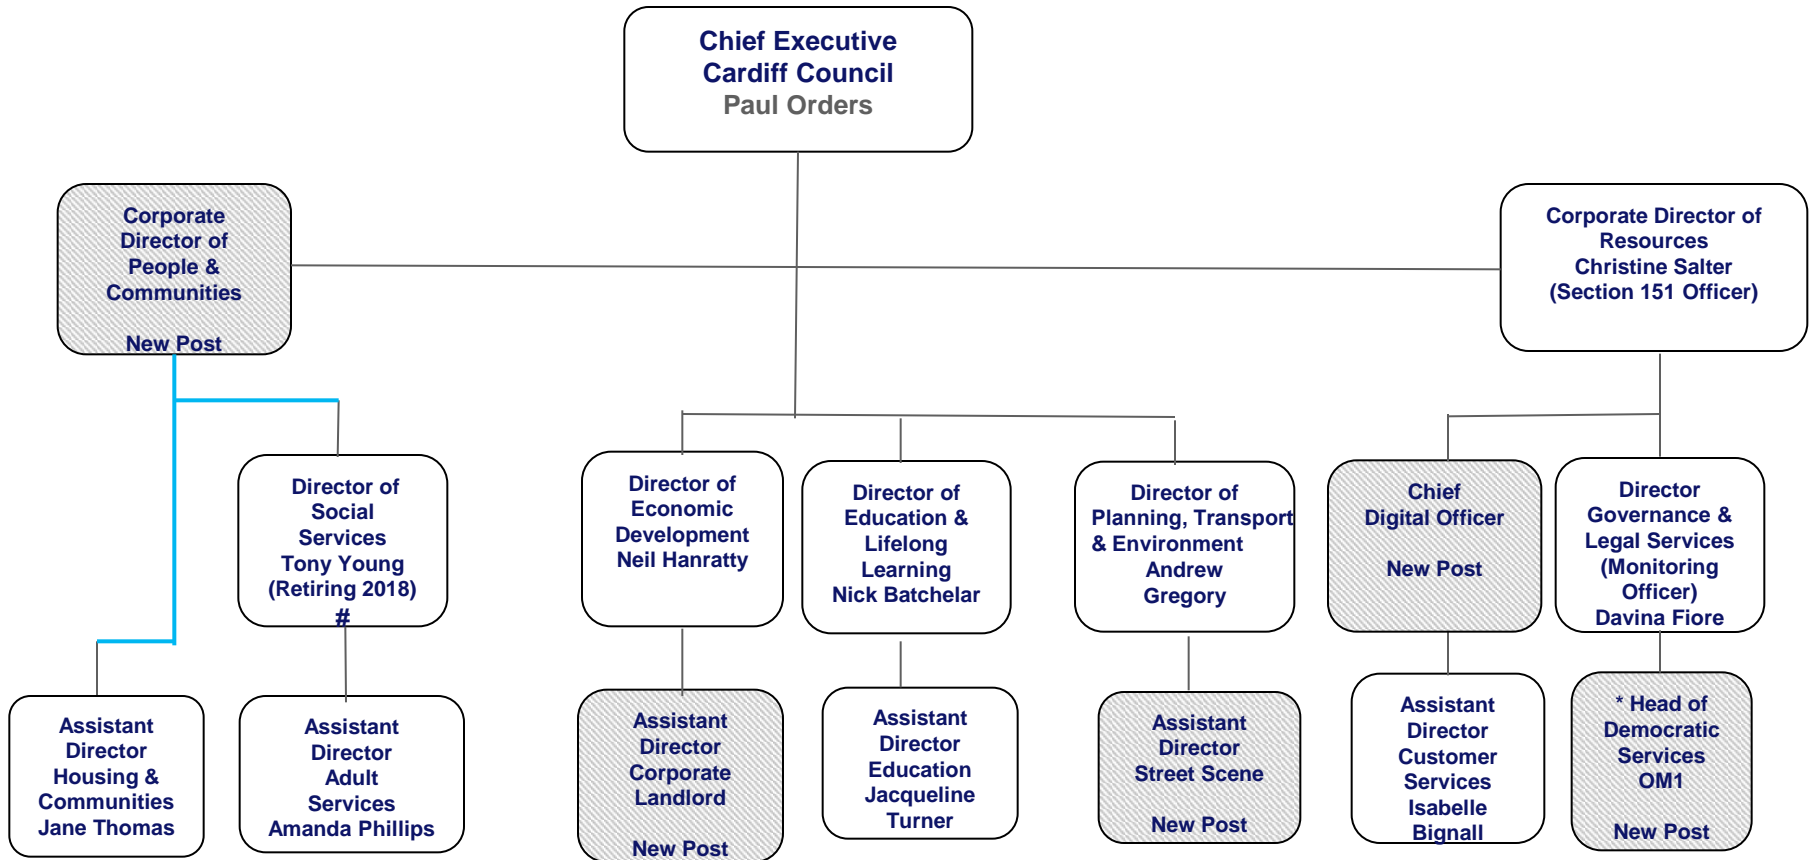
Chief Executive
Cardiff Council
Paul Orders

Corporate Director of People & Communities

New Post

Corporate Director of Resources
Christine Salter
(Section 151 Officer)

Director of Social Services
Tony Young
(Retiring 2018)
#

Director of Economic Development
Neil Hanratty

Director of Education & Lifelong Learning
Nick Batchelar

Director of Planning, Transport & Environment
Andrew Gregory

Chief Digital Officer

New Post

Director Governance & Legal Services
(Monitoring Officer)
Davina Fiore

Assistant Director Housing & Communities
Jane Thomas

Assistant Director Adult Services
Amanda Phillips

Assistant Director Corporate Landlord

New Post

Assistant Director Education
Jacqueline Turner

Assistant Director Street Scene

New Post

Assistant Director Customer Services
Isabelle Bignall

* Head of Democratic Services
OM1

New Post